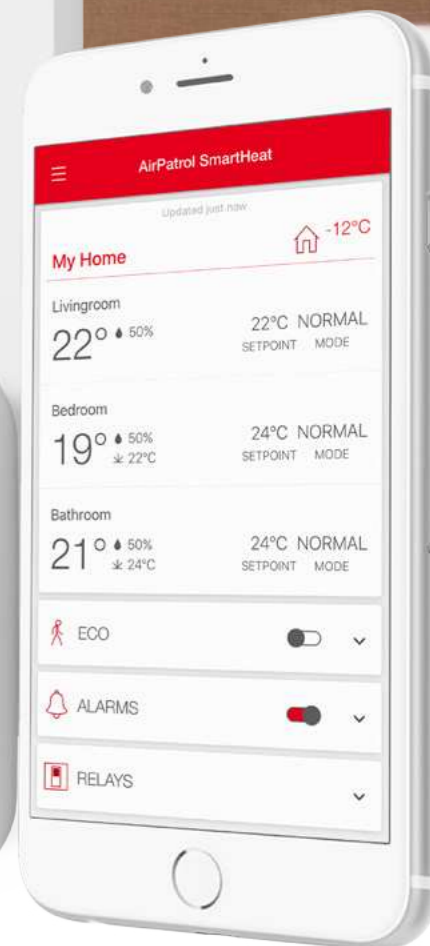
AirPatrol SmartHeat

Updated just now

My Home

-12°C

Livingroom

22° 50%

22°C NORMAL
SETPOINT MODE

Bedroom

19° 50%
22°C

24°C NORMAL
SETPOINT MODE

Bathroom

21° 50%
24°C

24°C NORMAL
SETPOINT MODE

ECO

ALARMS

RELAYS